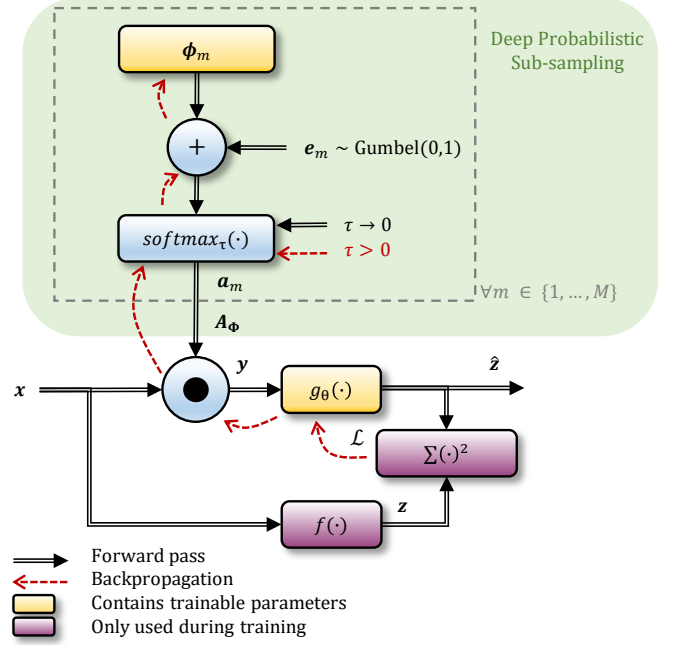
Deep Probabilistic Sub-sampling

$\boldsymbol{\phi}_m$

$+$

$\boldsymbol{e}_m \sim \text{Gumbel}(0,1)$

$softmax_{\tau}(\cdot)$

$\tau \to 0$

$\tau > 0$

$\boldsymbol{a}_m$

$\forall m \in \{1, \ldots, M\}$

$\boldsymbol{A}_{\boldsymbol{\Phi}}$

$\boldsymbol{x}$

$\boldsymbol{y}$

$g_{\theta}(\cdot)$

$\hat{\boldsymbol{z}}$

$\mathcal{L}$

$\sum(\cdot)^2$

$f(\cdot)$

$\boldsymbol{z}$

Forward pass
Backpropagation
Contains trainable parameters
Only used during training